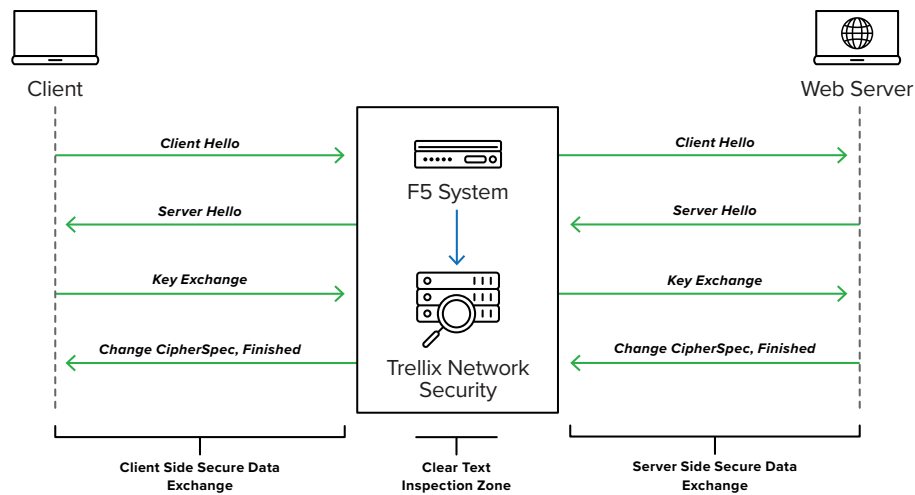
Client

Web Server

Client Hello

Server Hello

Key Exchange

Change CipherSpec, Finished

F5 System

Trellix Network Security

Client Hello

Server Hello

Key Exchange

Change CipherSpec, Finished

Client Side Secure Data Exchange

Clear Text Inspection Zone

Server Side Secure Data Exchange